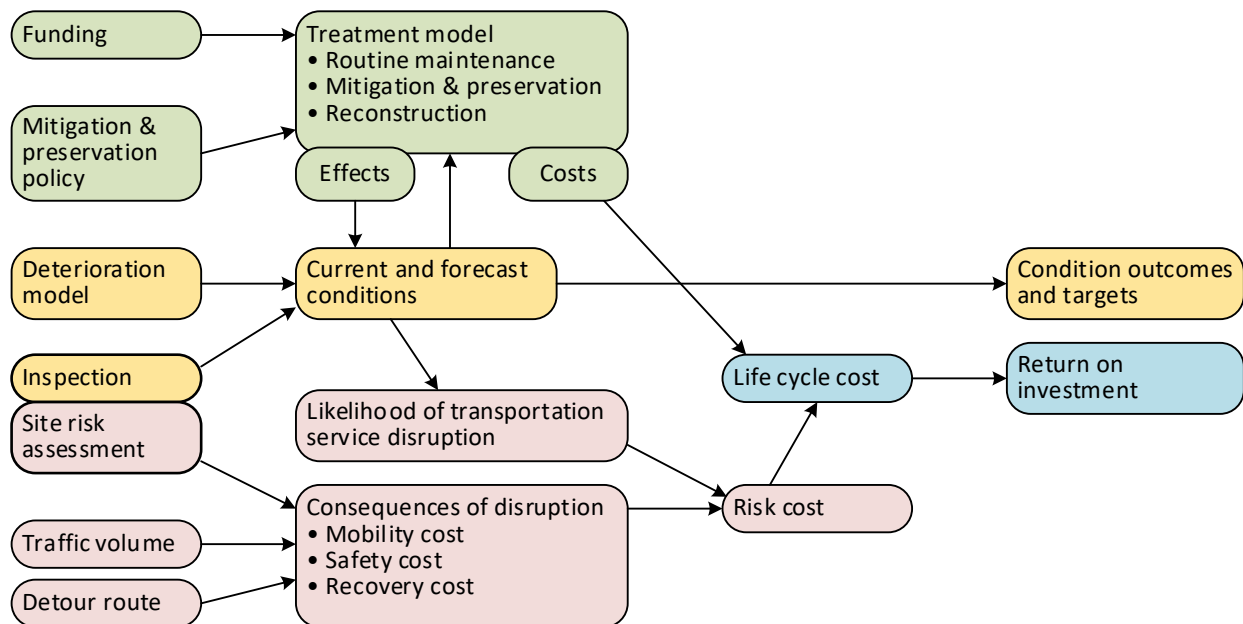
Funding

Treatment model
• Routine maintenance
• Mitigation & preservation
• Reconstruction

Mitigation & preservation policy

Effects

Costs

Deterioration model

Current and forecast conditions

Condition outcomes and targets

Inspection

Life cycle cost

Return on investment

Site risk assessment

Likelihood of transportation service disruption

Consequences of disruption
• Mobility cost
• Safety cost
• Recovery cost

Risk cost

Traffic volume

Detour route